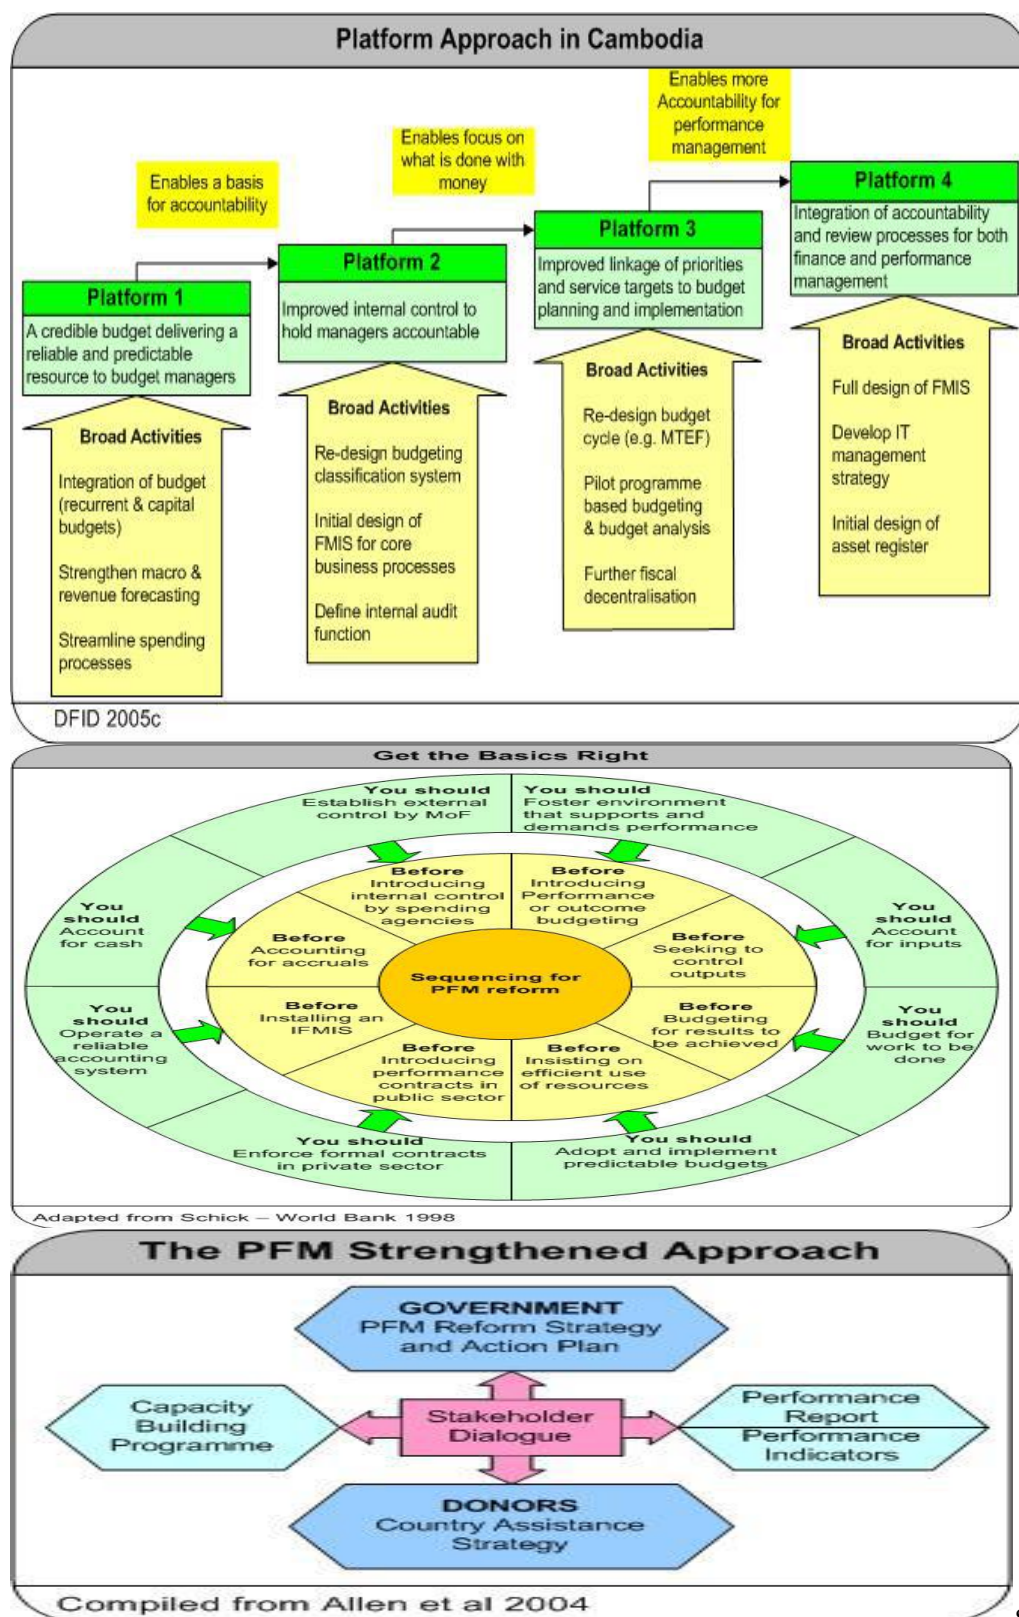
Platform Approach in Cambodia

Enables a basis for accountability

Enables focus on what is done with money

Enables more Accountability for performance management

Platform 1
A credible budget delivering a reliable and predictable resource to budget managers

Broad Activities
Integration of budget (recurrent & capital budgets)
Strengthen macro & revenue forecasting
Streamline spending processes

Platform 2
Improved internal control to hold managers accountable

Broad Activities
Re-design budgeting classification system
Initial design of FMIS for core business processes
Define internal audit function

Platform 3
Improved linkage of priorities and service targets to budget planning and implementation

Broad Activities
Re-design budget cycle (e.g. MTEF)
Pilot programme based budgeting & budget analysis
Further fiscal decentralisation

Platform 4
Integration of accountability and review processes for both finance and performance management

Broad Activities
Full design of FMIS
Develop IT management strategy
Initial design of asset register

DFID 2005c

Get the Basics Right

You should Establish external control by MoF

You should Foster environment that supports and demands performance

You should Account for cash

You should Account for inputs

You should Operate a reliable accounting system

You should Budget for work to be done

You should Enforce formal contracts in private sector

You should Adopt and implement predictable budgets

Before Introducing internal control by spending agencies

Before Introducing Performance or outcome budgeting

Before Accounting for accruals

Before Seeking to control outputs

Sequencing for PFM reform

Before Installing an IFMIS

Before Budgeting for results to be achieved

Before Introducing performance contracts in public sector

Before Insisting on efficient use of resources

Adapted from Schick – World Bank 1998

The PFM Strengthened Approach

GOVERNMENT
PFM Reform Strategy and Action Plan

Capacity Building Programme

Stakeholder Dialogue

Performance Report
Performance Indicators

DONORS
Country Assistance Strategy

Compiled from Allen et al 2004